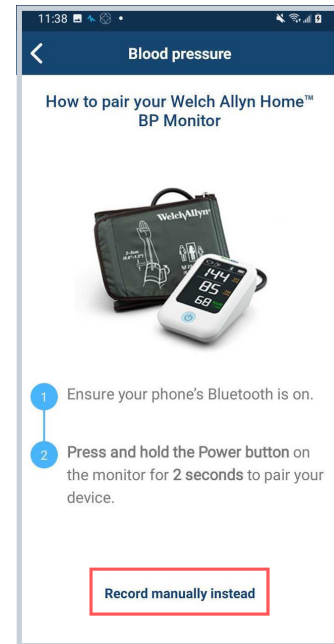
11:38

Blood pressure

How to pair your Welch Allyn Home™ BP Monitor

WelchAllyn

144
85
68

1 Ensure your phone's Bluetooth is on.

2 Press and hold the Power button on the monitor for 2 seconds to pair your device.

Record manually instead